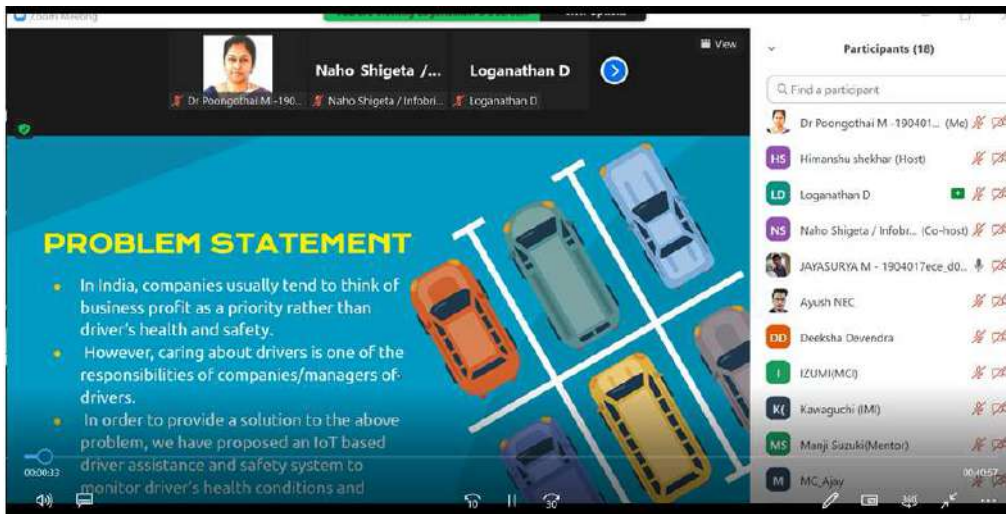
Zoom Meeting

View

Naho Shigeta /...

Loganathan D

Dr Poongothai M -190...

Naho Shigeta / Infobri...

Loganathan D

Participants (18)

Find a participant

Dr Poongothai M - 190401... (Me)

HS Himanshu shekhar (Host)

LD Loganathan D

NS Naho Shigeta / Infobr... (Co-host)

JAYASURYA M - 1904017ece_d0...

Ayush NEC

DD Deeksha Devendra

I IZUMI(MCI)

K( Kawaguchi (IMI)

MS Manji Suzuki(Mentor)

M MC_Ajay

PROBLEM STATEMENT

• In India, companies usually tend to think of business profit as a priority rather than driver's health and safety.

• However, caring about drivers is one of the responsibilities of companies/managers of drivers.

• In order to provide a solution to the above problem, we have proposed an IoT based driver assistance and safety system to monitor driver's health conditions and

00:00:33

00:40:57

10

30